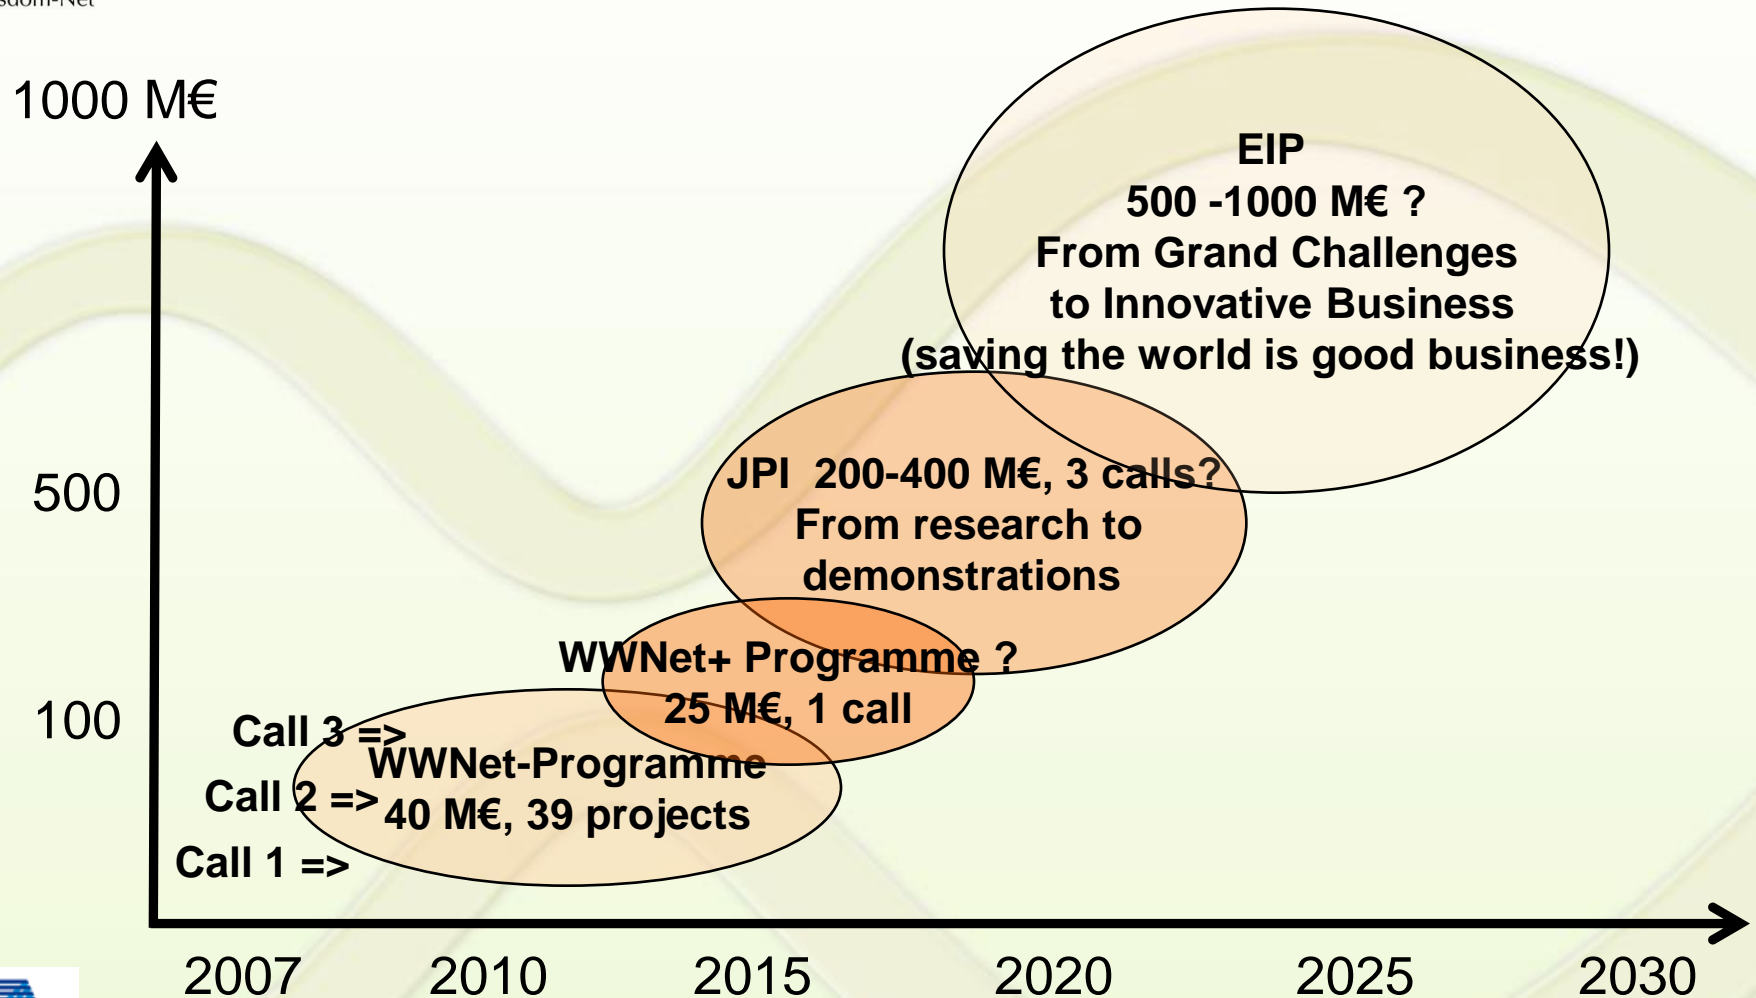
sdom-Net

1000 M€

EIP
500 -1000 M€ ?
From Grand Challenges
to Innovative Business
(saving the world is good business!)

500

JPI 200-400 M€, 3 calls?
From research to
demonstrations

WWNet+ Programme ?
25 M€, 1 call

100

Call 3 =>
Call 2 =>
Call 1 =>

WWNet-Programme
40 M€, 39 projects

2007 2010 2015 2020 2025 2030